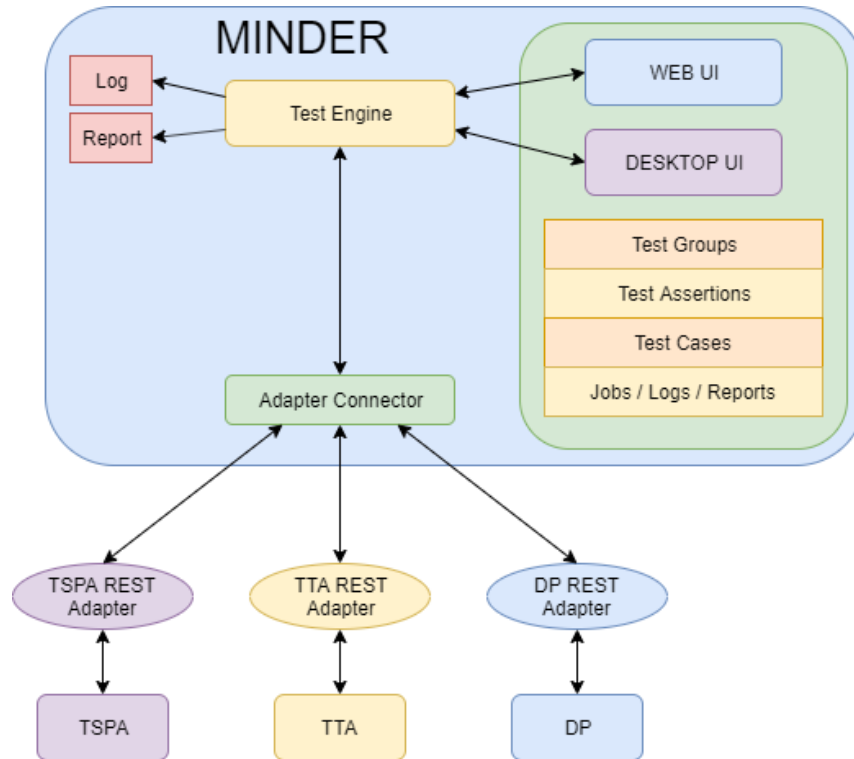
MINDER

Log

Report

Test Engine

WEB UI

DESKTOP UI

Test Groups

Test Assertions

Test Cases

Jobs / Logs / Reports

Adapter Connector

TSPA REST Adapter

TTA REST Adapter

DP REST Adapter

TSPA

TTA

DP